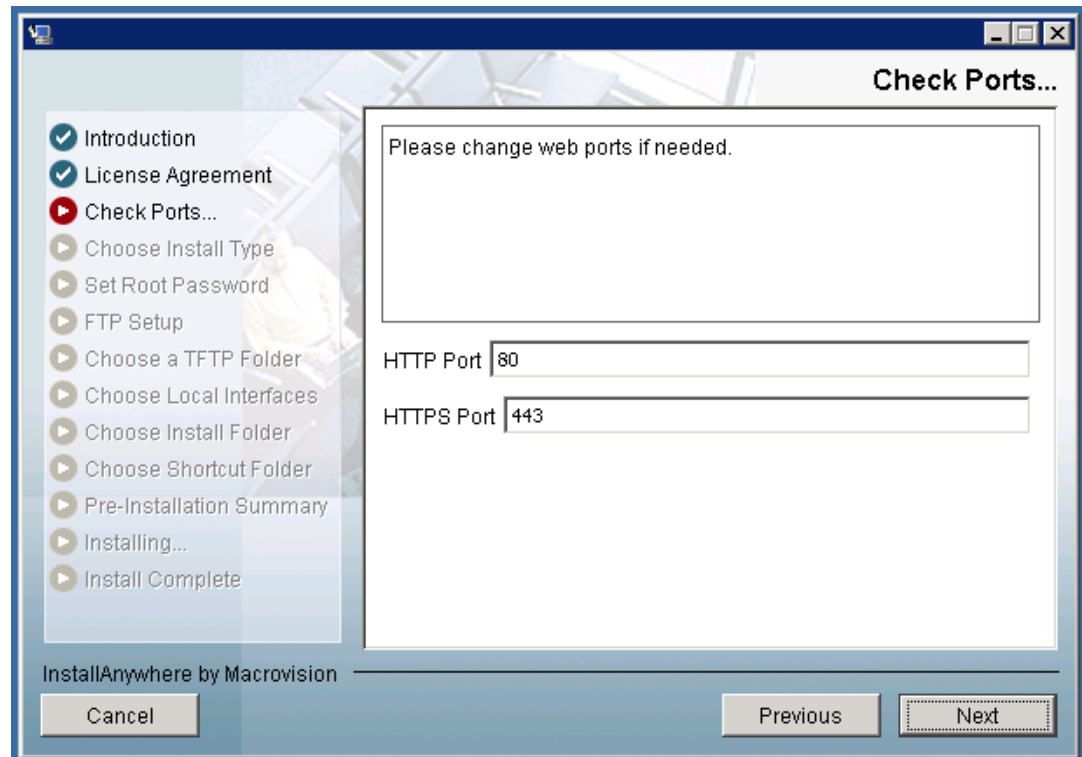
Check Ports...

Introduction
License Agreement
Check Ports...
Choose Install Type
Set Root Password
FTP Setup
Choose a TFTP Folder
Choose Local Interfaces
Choose Install Folder
Choose Shortcut Folder
Pre-Installation Summary
Installing...
Install Complete

Please change web ports if needed.

HTTP Port 80

HTTPS Port 443

InstallAnywhere by Macrovision

Cancel

Previous

Next